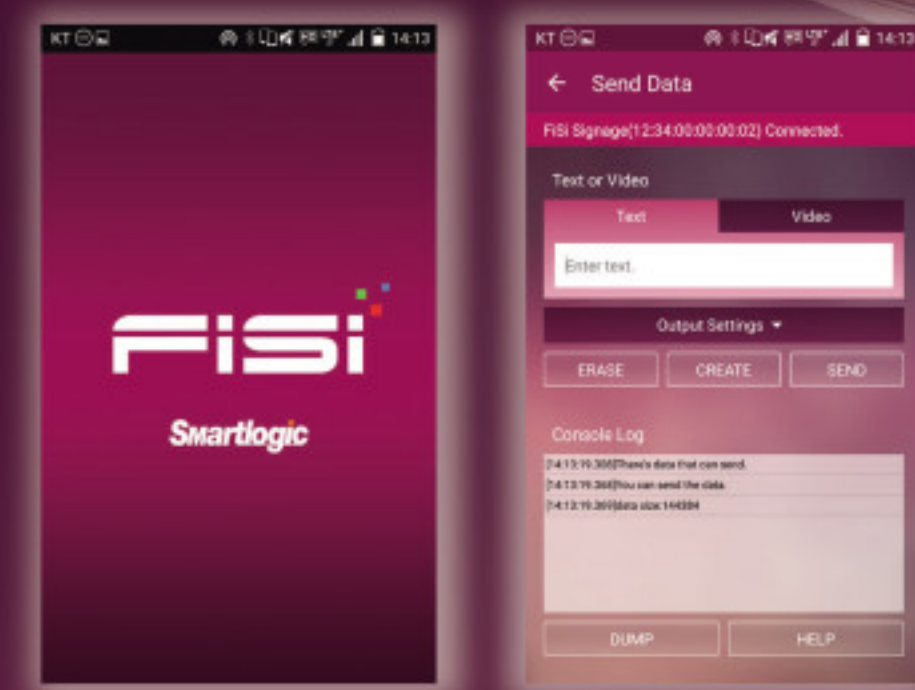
KT 14:13

FISI

Smartlogic

KT 14:13

← Send Data

FiSi Signage(12:34:00:00:00:02) Connected.

Text or Video

Text

Video

Enter text.

Output Settings ▾

ERASE

CREATE

SEND

Console Log

[14:13:19.366]There's data that can send.

[14:13:19.366]You can send the data.

[14:13:19.369]data size:144384

DUMP

HELP